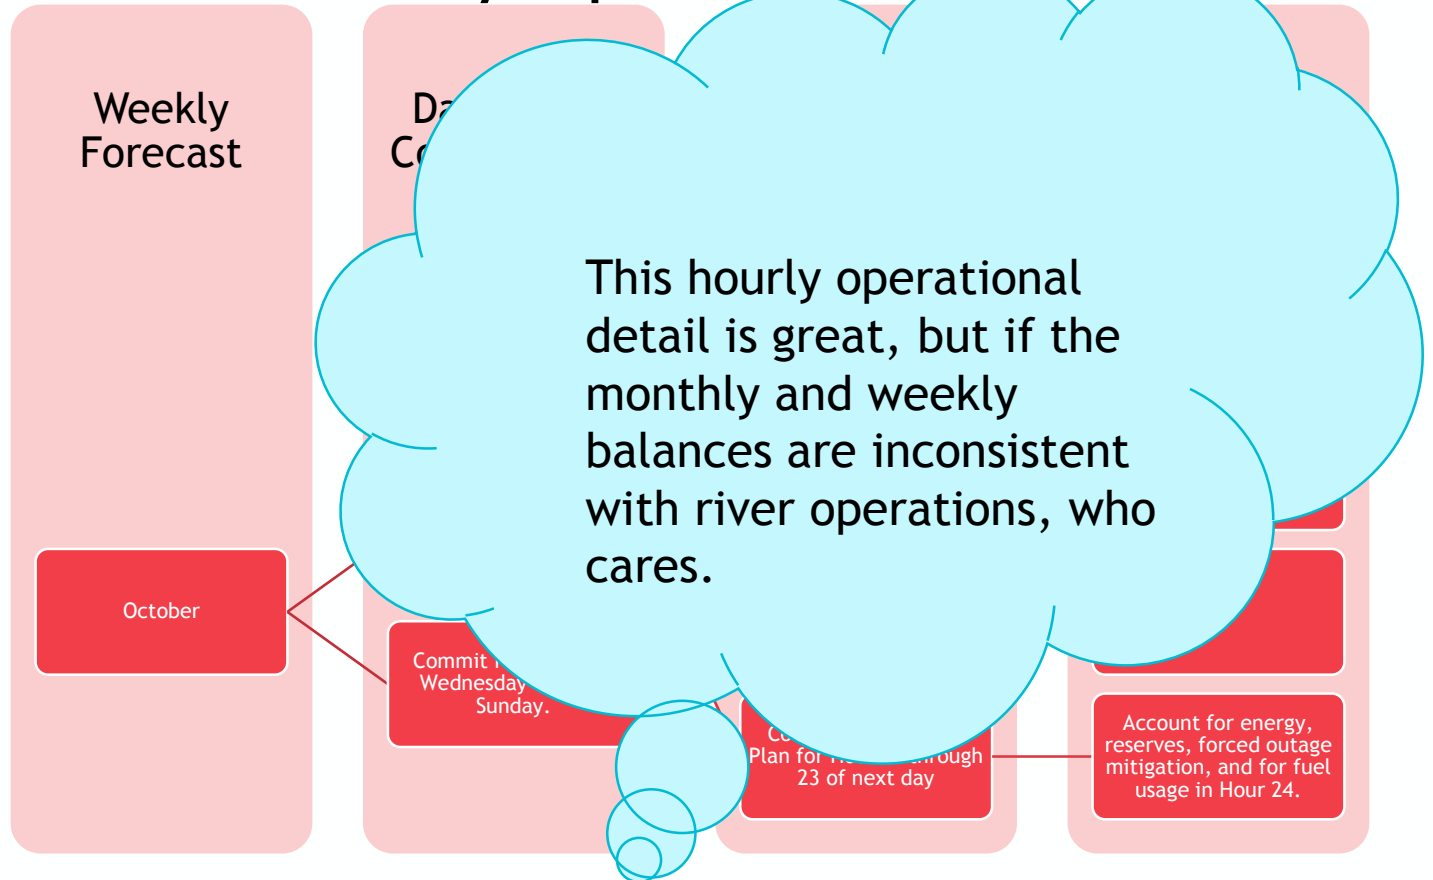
Weekly Forecast

Da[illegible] C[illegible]

This hourly operational detail is great, but if the monthly and weekly balances are inconsistent with river operations, who cares.

October

Commit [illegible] Wednesday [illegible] Sunday.

C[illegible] Plan for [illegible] through 23 of next day

Account for energy, reserves, forced outage mitigation, and for fuel usage in Hour 24.